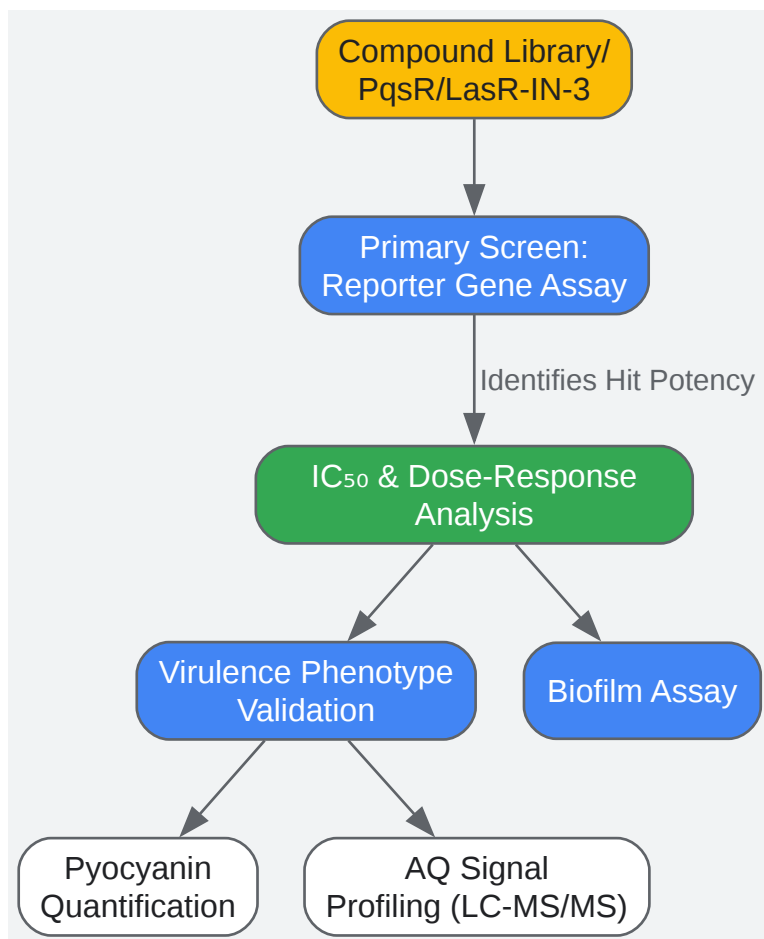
Compound Library/
PqsR/LasR-IN-3

Primary Screen:
Reporter Gene Assay

Identifies Hit Potency

IC₅₀ & Dose-Response
Analysis

Virulence Phenotype
Validation

Biofilm Assay

Pyocyanin
Quantification

AQ Signal
Profiling (LC-MS/MS)